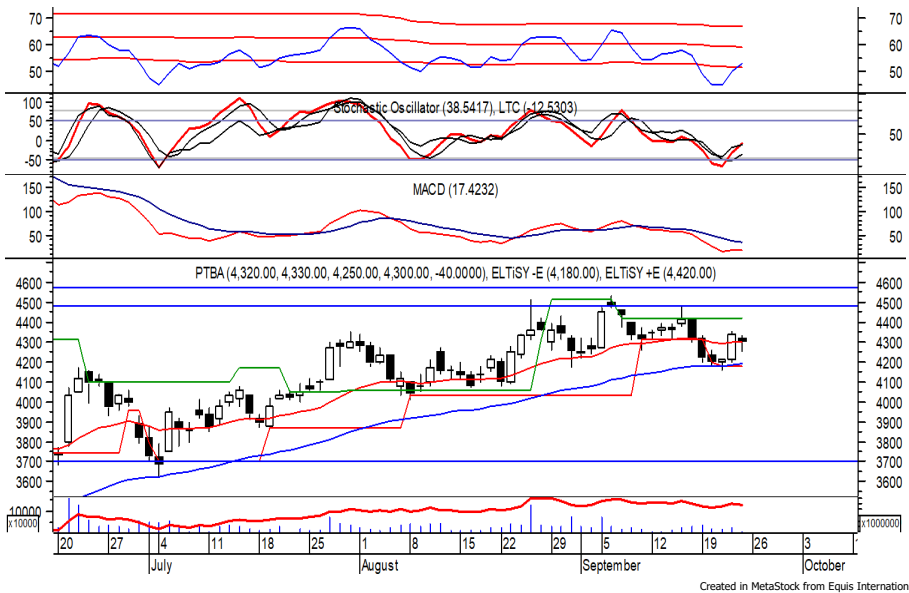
70
60
50
70
60
50

100
50
0
-50
Stochastic Oscillator (38.5417), LTC (-12.5303)
50

150
100
50
MACD (17.4232)
150
100
50

PTBA (4,320.00, 4,330.00, 4,250.00, 4,300.00, -40.0000), ELTiSY -E (4,180.00), ELTiSY +E (4,420.00)
4600
4500
4400
4300
4200
4100
4000
3900
3800
3700
3600
4600
4500
4400
4300
4200
4100
4000
3900
3800
3700
3600

10000
x10000
x1000000

20
27
4
11
18
25
1
8
15
22
29
5
12
19
26
3
July
August
September
October
Created in MetaStock from Equis Internation